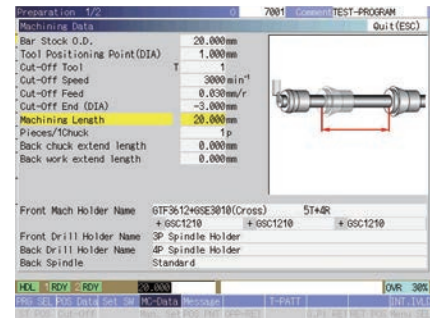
Preparation 1/2 0 7001 Comment TEST-PROGRAM

Machining Data Quit(ESC)

| | |
|---|---|
| Bar Stock O.D. | 20.000mm |
| Tool Positioning Point(DIA) | 1.000mm |
| Cut-Off Tool | T 1 |
| Cut-Off Speed | 3000 $min^{-1}$ |
| Cut-Off Feed | 0.030mm/r |
| Cut-Off End (DIA) | -3.000mm |
| Machining Length | 20.000mm |
| Pieces/1Chuck | 1p |
| Back chuck extend length | 0.000mm |
| Back work extend length | 0.000mm |

Front Mach Holder Name GTF3612+GSE3010(Cross) 5T+4R
+ GSC1210 + GSC1210 + GSC1210
Front Drill Holder Name 3P Spindle Holder
Back Drill Holder Name 4P Spindle Holder
Back Spindle Standard

HDL RDY RDY 20.000 OVR 30%

PRG SEL POS Data Set SW MC-Data Message T-PATT INT.IVL

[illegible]